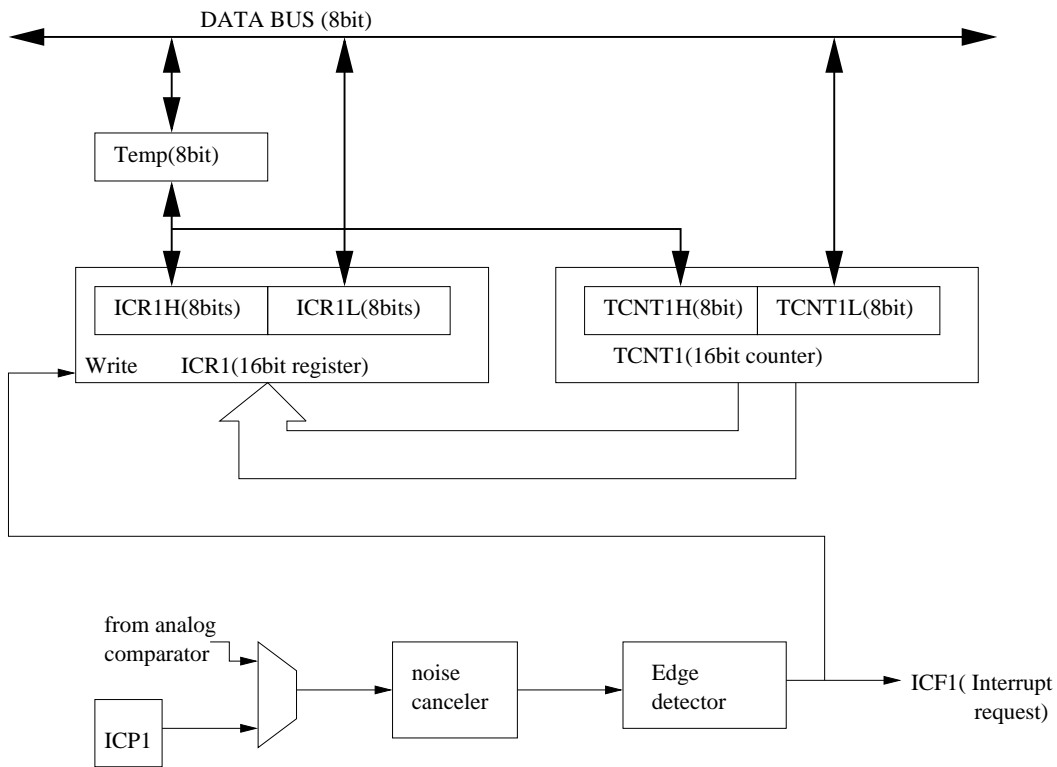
DATA BUS (8bit)

Temp(8bit)

ICR1H(8bits)
ICR1L(8bits)
Write
ICR1(16bit register)

TCNT1H(8bit)
TCNT1L(8bit)
TCNT1(16bit counter)

from analog comparator

ICP1

noise canceler

Edge detector

ICF1( Interrupt request)